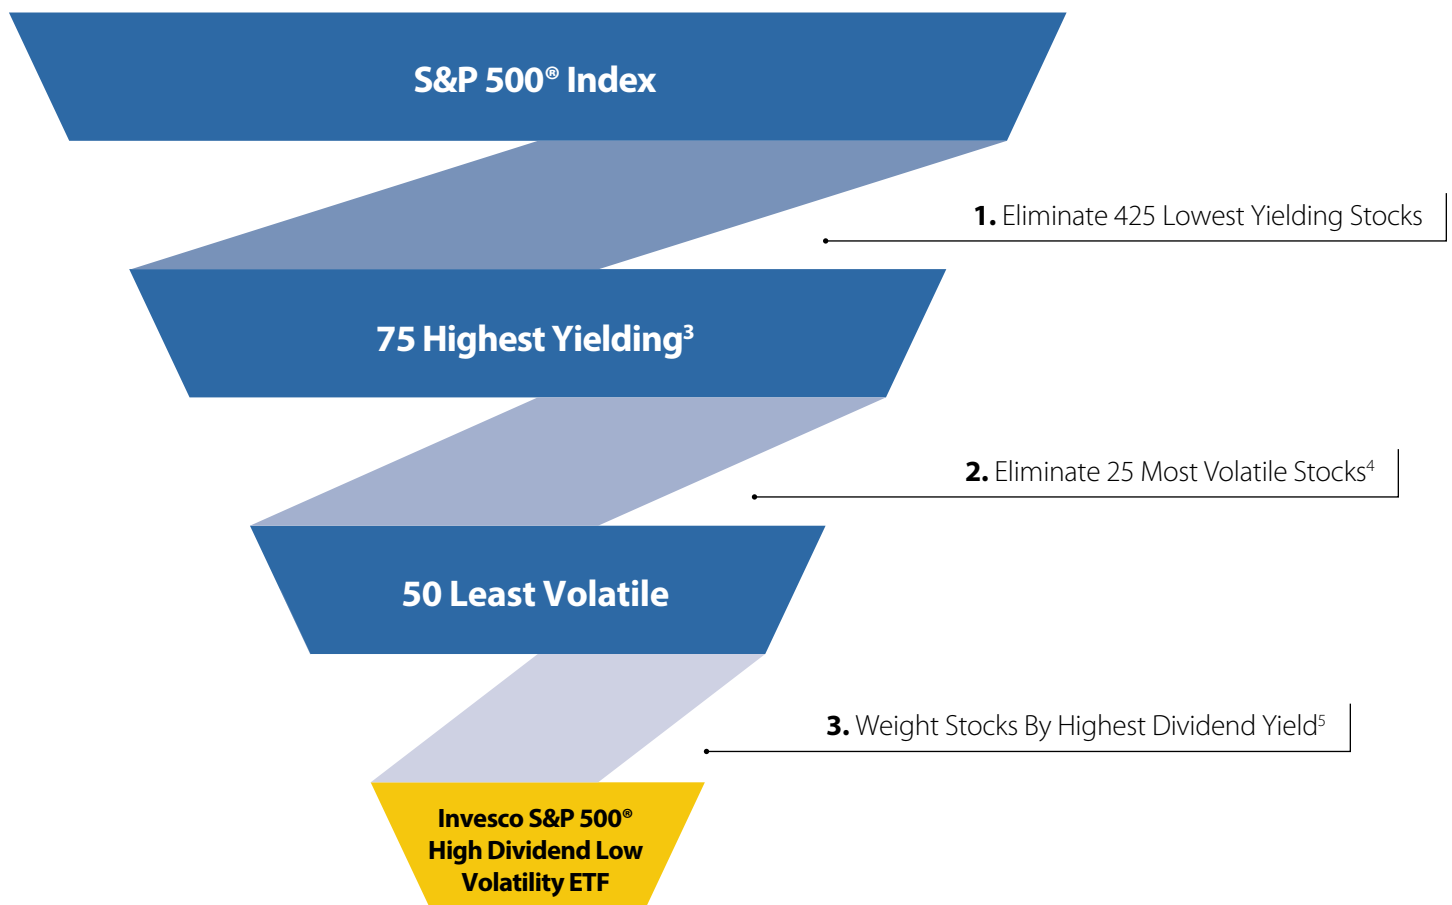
S&P 500® Index

1. Eliminate 425 Lowest Yielding Stocks

75 Highest Yielding$^3$

2. Eliminate 25 Most Volatile Stocks$^4$

50 Least Volatile

3. Weight Stocks By Highest Dividend Yield$^5$

Invesco S&P 500® High Dividend Low Volatility ETF